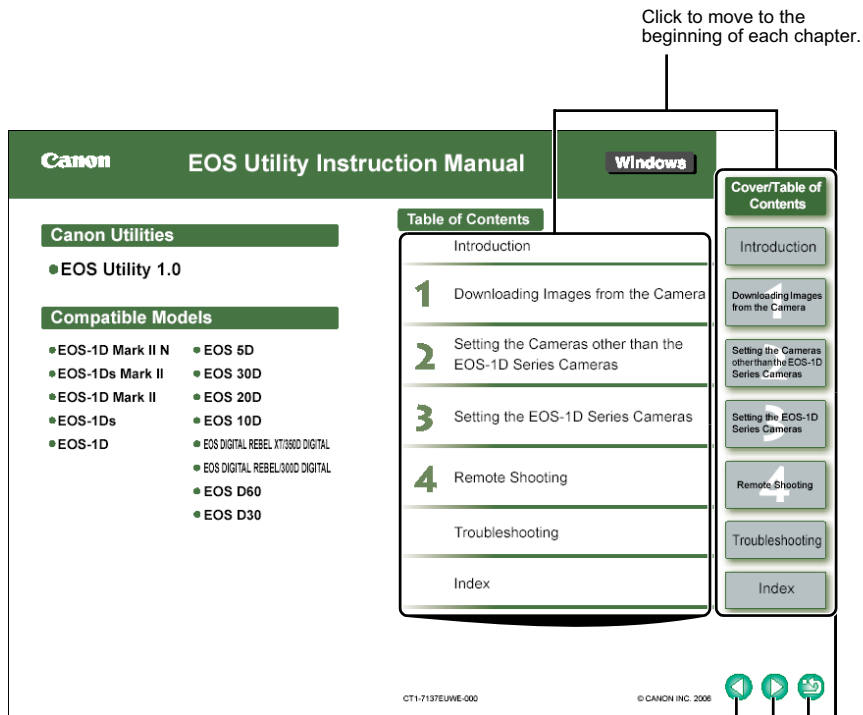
Click to move to the beginning of each chapter.

Canon

EOS Utility Instruction Manual

Windows

Canon Utilities

EOS Utility 1.0

Compatible Models

EOS-1D Mark II N
EOS-1Ds Mark II
EOS-1D Mark II
EOS-1Ds
EOS-1D

EOS 5D
EOS 30D
EOS 20D
EOS 10D
EOS DIGITAL REBEL XT/350D DIGITAL
EOS DIGITAL REBEL/300D DIGITAL
EOS D60
EOS D30

Table of Contents

Introduction

1 Downloading Images from the Camera

2 Setting the Cameras other than the EOS-1D Series Cameras

3 Setting the EOS-1D Series Cameras

4 Remote Shooting

Troubleshooting

Index

Cover/Table of Contents

Introduction

Downloading Images from the Camera

Setting the Cameras other than the EOS-1D Series Cameras

Setting the EOS-1D Series Cameras

Remote Shooting

Troubleshooting

Index

CT1-7137EUWE-000

© CANON INC. 2006